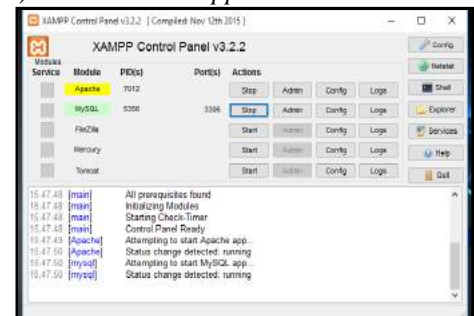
XAMPP Control Panel v3.2.2 [ Compiled: Nov 12th 2015 ]

XAMPP Control Panel v3.2.2

Config
Netstat
Shell
Explorer
Services
Help
Quit

| Modules Service | Module | PID(s) | Port(s) | Actions | | | |
|---|---|---|---|---|---|---|---|
| | Apache | 7012 | | Stop | Admin | Config | Logs |
| | MySQL | 5356 | 3306 | Stop | Admin | Config | Logs |
| | FileZilla | | | Start | Admin | Config | Logs |
| | Mercury | | | Start | Admin | Config | Logs |
| | Tomcat | | | Start | Admin | Config | Logs |

15.47.48 [main] All prerequisites found
15.47.48 [main] Initializing Modules
15.47.48 [main] Starting Check-Timer
15.47.48 [main] Control Panel Ready
15.47.49 [Apache] Attempting to start Apache app...
15.47.50 [Apache] Status change detected: running
15.47.50 [mysql] Attempting to start MySQL app...
15.47.50 [mysql] Status change detected: running